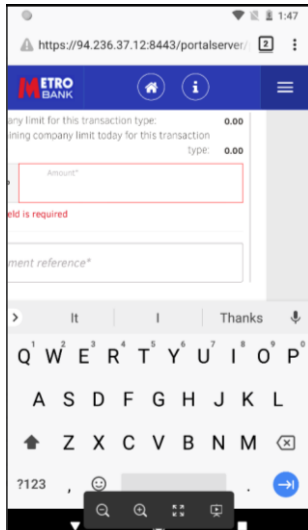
1:47

https://94.236.37.12:8443/portalserver/

2

METRO BANK

any limit for this transaction type: 0.00

aining company limit today for this transaction type: 0.00

Amount*

eld is required

ment reference*

It

I

Thanks

Q W E R T Y U I O P

1 2 3 4 5 6 7 8 9 0

A S D F G H J K L

Z X C V B N M

?123

.